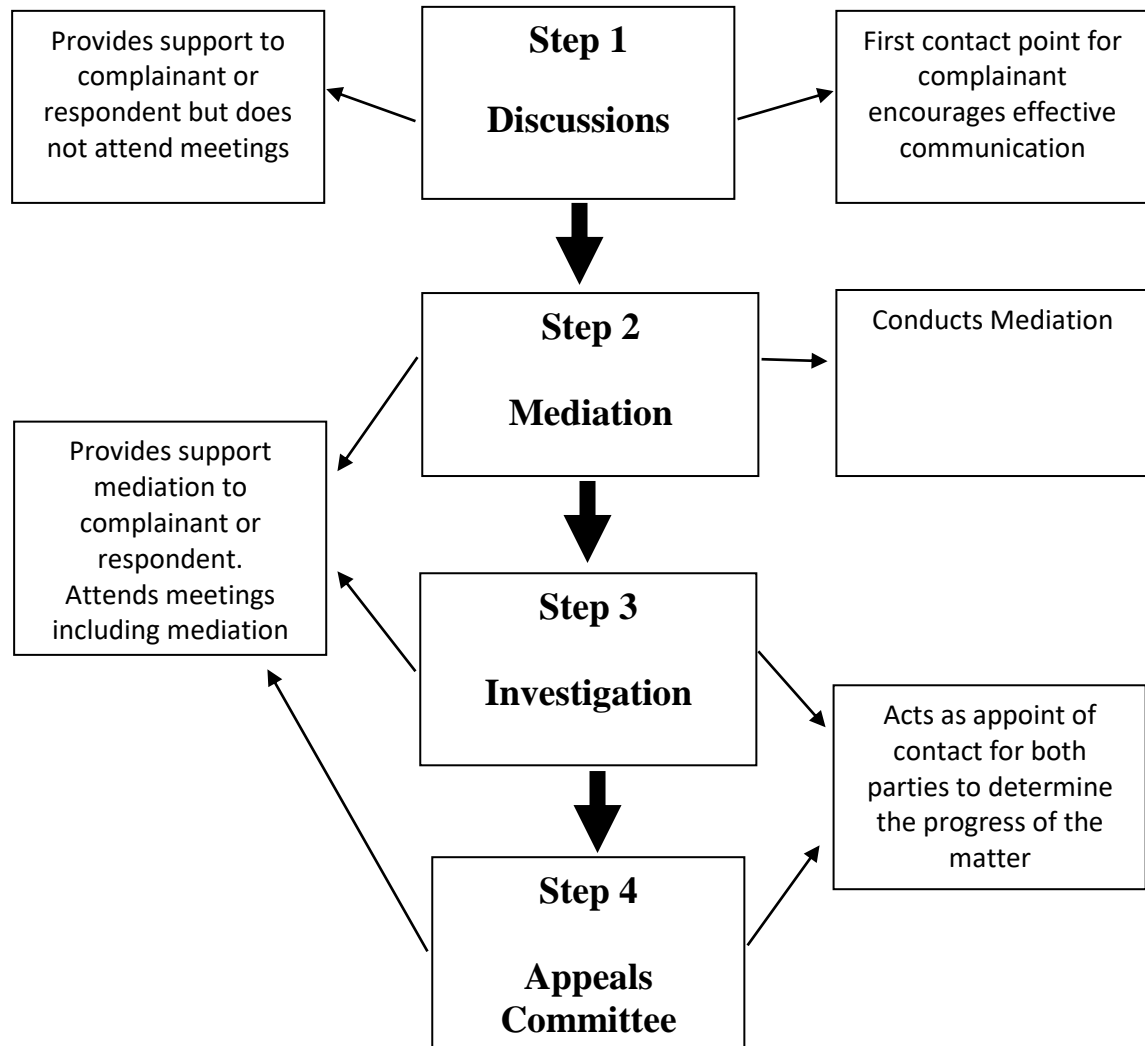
Provides support to complainant or respondent but does not attend meetings

Step 1

Discussions

First contact point for complainant encourages effective communication

Step 2

Mediation

Conducts Mediation

Provides support mediation to complainant or respondent. Attends meetings including mediation

Step 3

Investigation

Acts as appoint of contact for both parties to determine the progress of the matter

Step 4

Appeals Committee